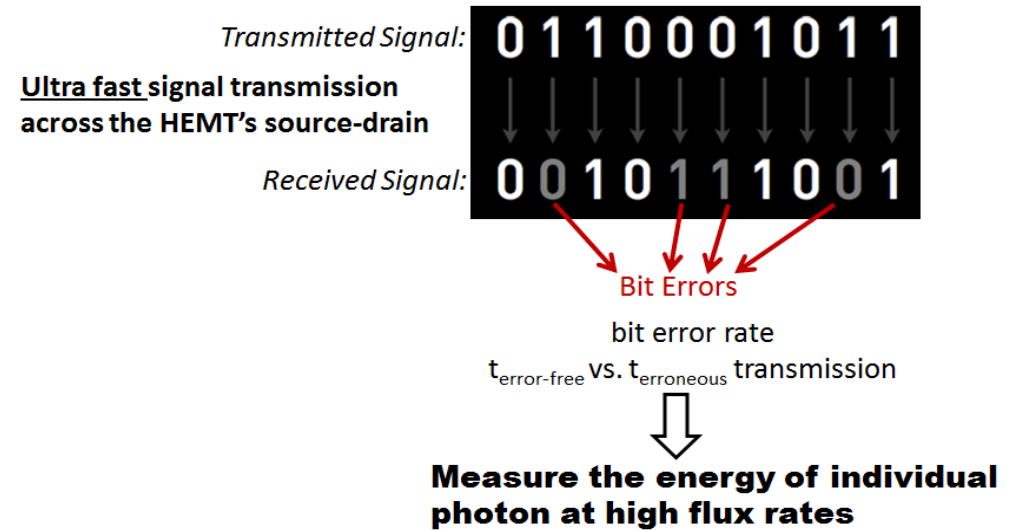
Transmitted Signal: 0 1 1 0 0 0 1 0 1 1

Ultra fast signal transmission across the HEMT's source-drain

Received Signal: 0 0 1 0 1 1 1 0 0 1

Bit Errors

bit error rate

$t_{error\text{-}free}$ vs. $t_{erroneous}$ transmission

Measure the energy of individual photon at high flux rates